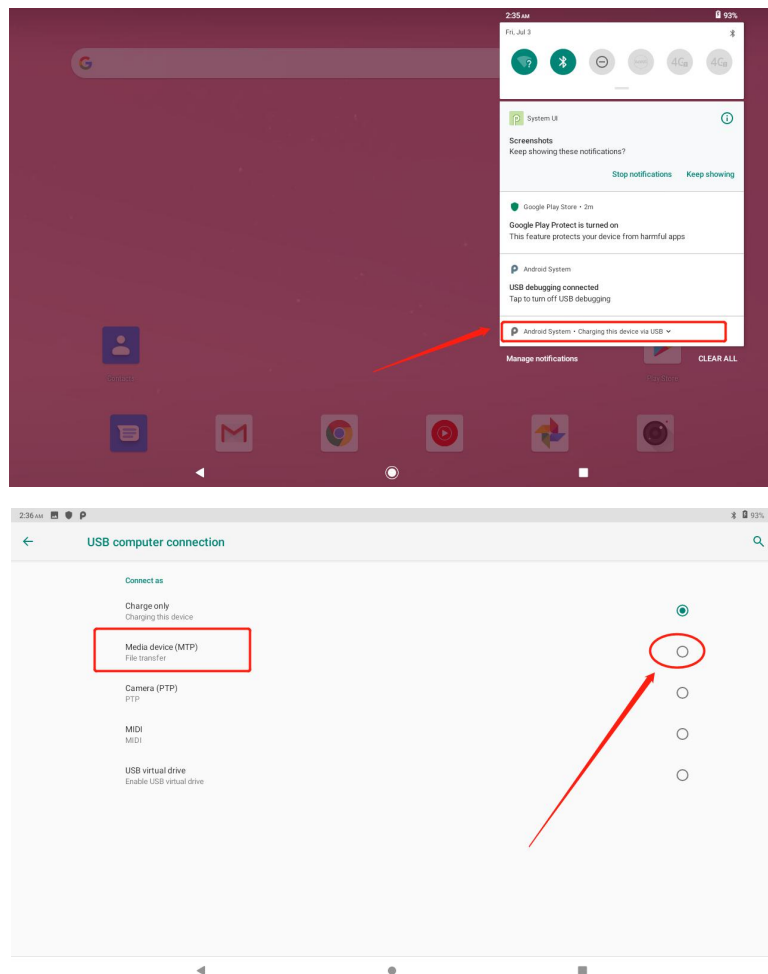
2:35 AM
93%
Fri, Jul 3
4G
4G
System UI
Screenshots
Keep showing these notifications?
Stop notifications
Keep showing
Google Play Store • 2m
Google Play Protect is turned on
This feature protects your device from harmful apps
Android System
USB debugging connected
Tap to turn off USB debugging
Android System • Charging this device via USB
Manage notifications
CLEAR ALL

2:36 AM
93%
USB computer connection
Connect as
Charge only
Charging this device
Media device (MTP)
File transfer
Camera (PTP)
PTP
MIDI
MIDI
USB virtual drive
Enable USB virtual drive